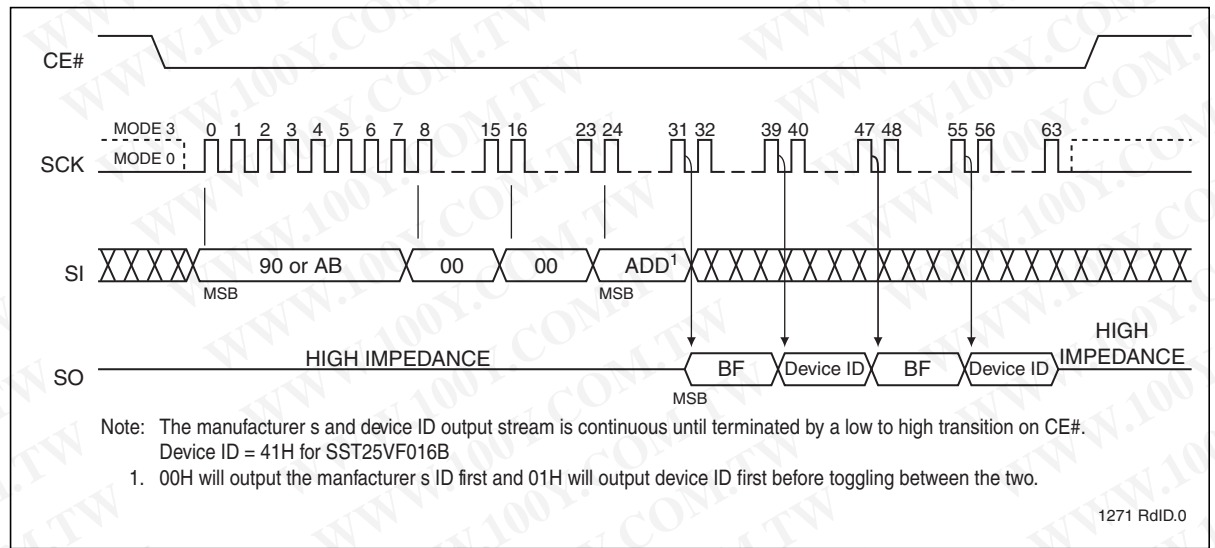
CE#

MODE 3
MODE 0
SCK
0 1 2 3 4 5 6 7 8 15 16 23 24 31 32 39 40 47 48 55 56 63

SI
90 or AB
00
00
ADD$^1$
MSB
MSB

SO
HIGH IMPEDANCE
BF
Device ID
BF
Device ID
HIGH IMPEDANCE
MSB

Note: The manufacturer s and device ID output stream is continuous until terminated by a low to high transition on CE#.
Device ID = 41H for SST25VF016B
1. 00H will output the manfacturer s ID first and 01H will output device ID first before toggling between the two.

1271 RdID.0

WWW.100Y.COM.TW